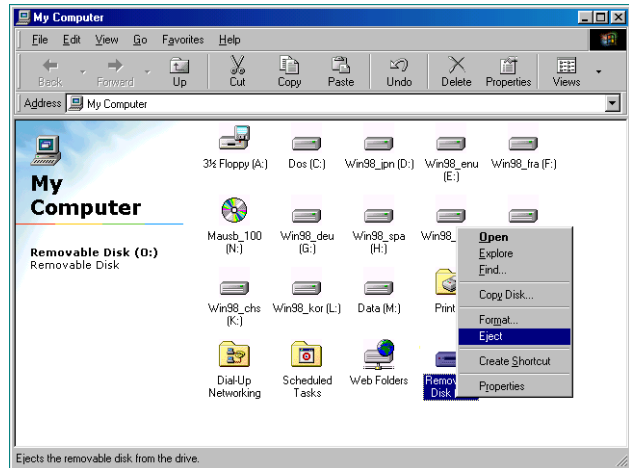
My Computer

File Edit View Go Favorites Help

Back Forward Up Cut Copy Paste Undo Delete Properties Views

Address My Computer

My Computer

Removable Disk (O:)
Removable Disk

3½ Floppy (A:) Dos (C:) Win98_jpn (D:) Win98_enu (E:) Win98_fra (F:)

Mausb_100 (N:) Win98_deu (G:) Win98_spa (H:) Win98_

Win98_chs (K:) Win98_kor (L:) Data (M:) Print

Dial-Up Networking Scheduled Tasks Web Folders Remov Disk

Open
Explore
Find...
Copy Disk...
Format...
Eject
Create Shortcut
Properties

Ejects the removable disk from the drive.